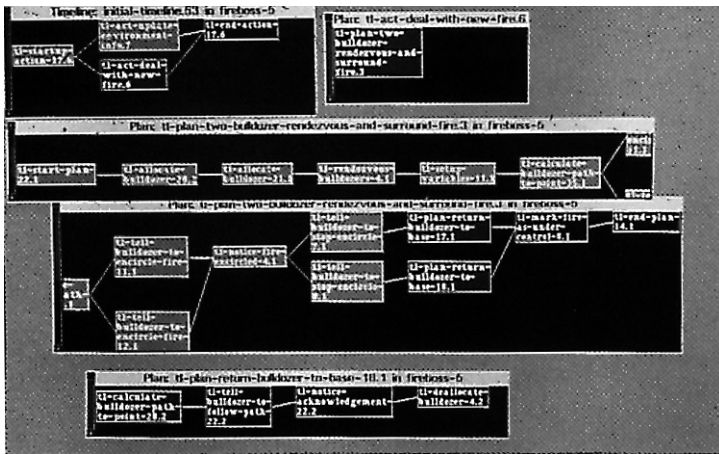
Timeline: initial-timeline.53 in fireboss-5

tl-startup-action-17.6

tl-act-update-environment-info.7

tl-end-action-17.6

tl-act-deal-with-new-fire.6

Plan: tl-act-deal-with-new-fire.6

tl-plan-two-bulldozer-rendezvous-and-surround-fire.3

Plan: tl-plan-two-bulldozer-rendezvous-and-surround-fire.3 in fireboss-5

tl-start-plan-22.1

tl-allocate-bulldozer-20.1

tl-allocate-bulldozer-21.1

tl-rendezvous-bulldozers-4.1

tl-setup-variables-11.1

tl-calculate-bulldozer-path-to-point-18.1

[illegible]

Plan: tl-plan-two-bulldozer-rendezvous-and-surround-fire.3 in fireboss-5

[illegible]-path-.1

tl-tell-bulldozer-to-encircle-fire-11.1

tl-tell-bulldozer-to-encircle-fire-12.1

tl-notice-fire-encircled-6.1

tl-tell-bulldozer-to-stop-encircle-7.1

tl-tell-bulldozer-to-stop-encircle-8.1

tl-plan-return-bulldozer-to-base-17.1

tl-plan-return-bulldozer-to-base-18.1

tl-mark-fire-as-under-control-3.1

tl-end-plan-14.1

Plan: tl-plan-return-bulldozer-to-base-18.1 in fireboss-5

tl-calculate-bulldozer-path-to-point-20.2

tl-tell-bulldozer-to-follow-path-22.2

tl-notice-acknowledgement-22.2

tl-deallocate-bulldozer-4.2